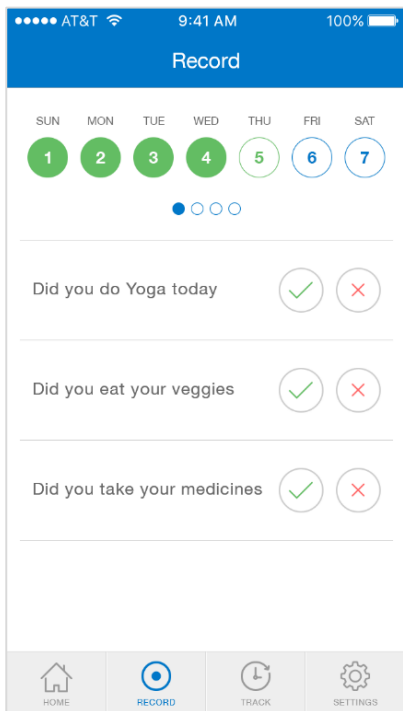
●●●●● AT&T 9:41 AM 100%

Record

| SUN | MON | TUE | WED | THU | FRI | SAT |
|---|---|---|---|---|---|---|
| 1 | 2 | 3 | 4 | 5 | 6 | 7 |

Did you do Yoga today

Did you eat your veggies

Did you take your medicines

HOME RECORD TRACK SETTINGS